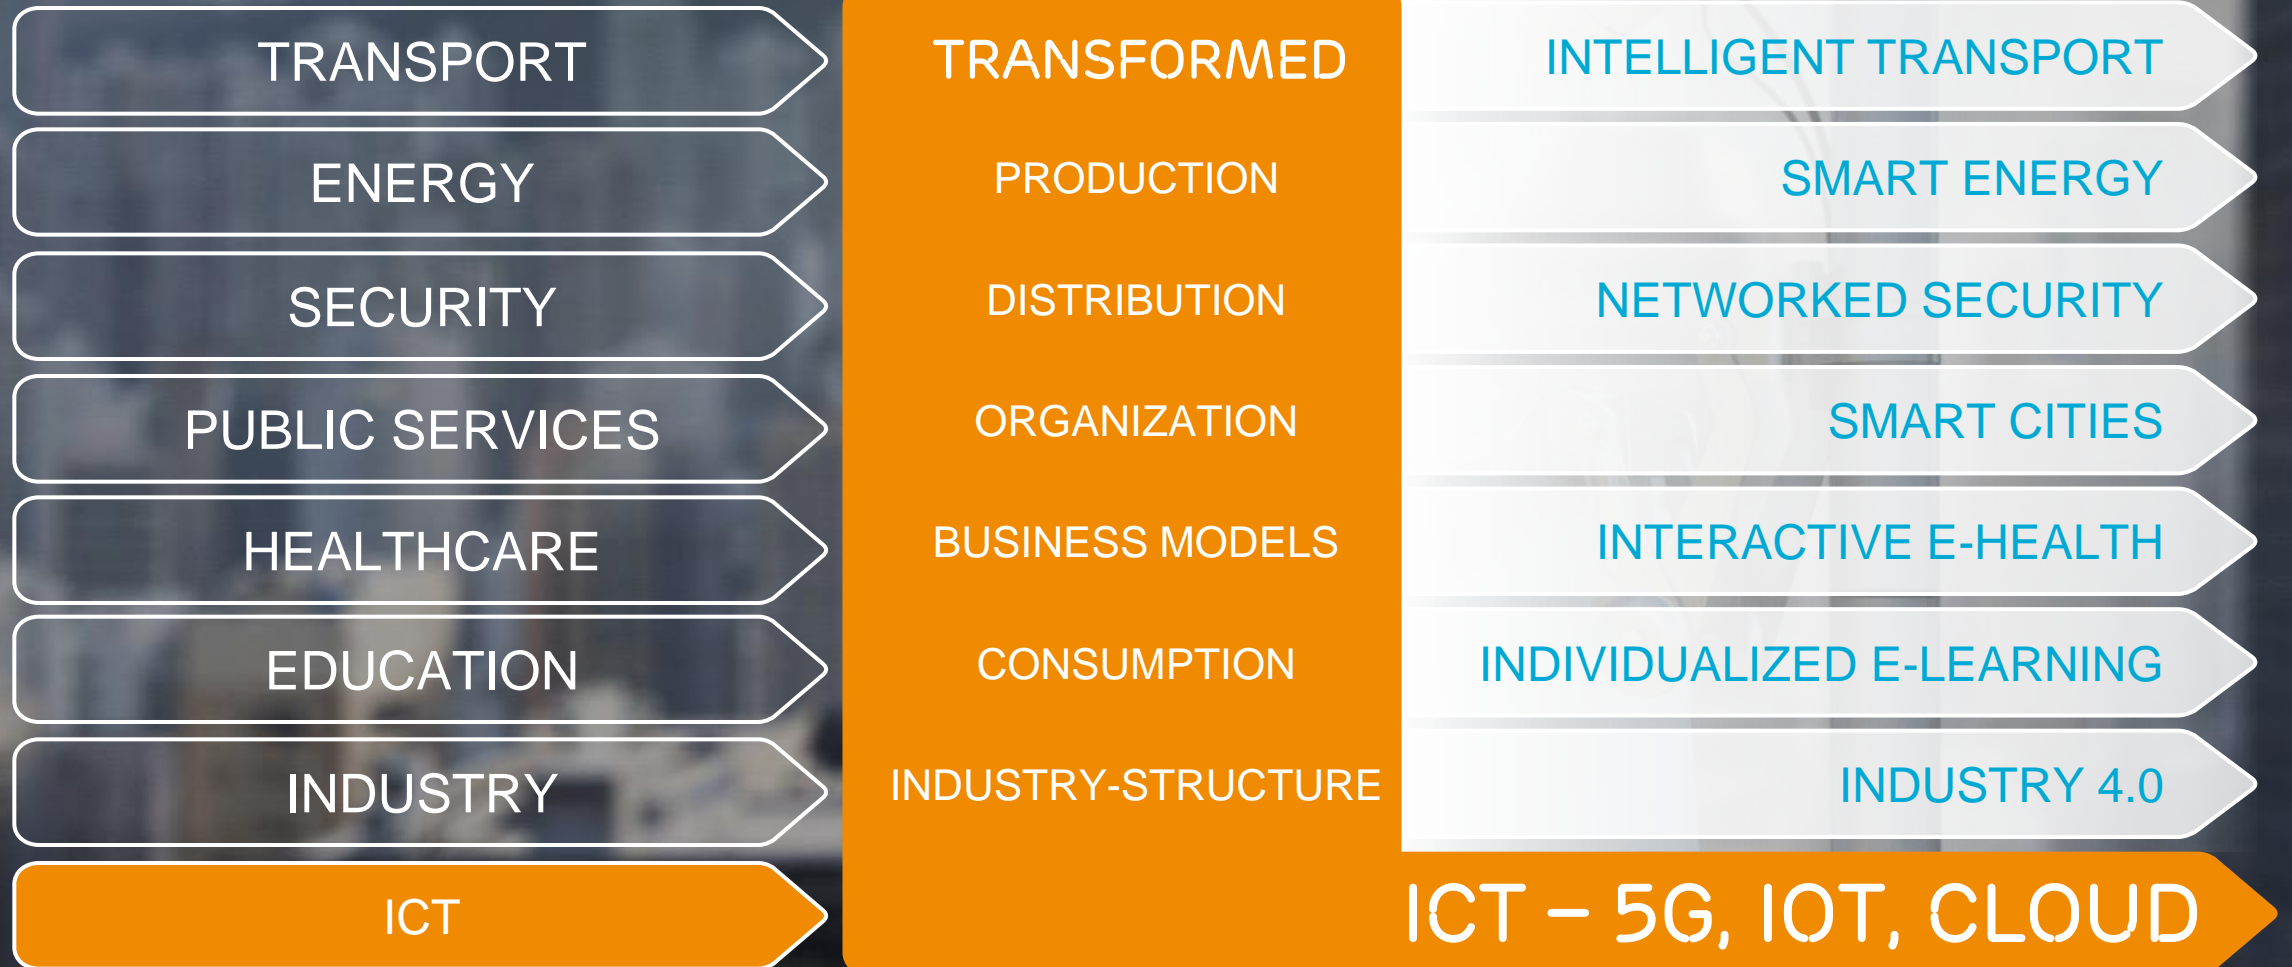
TRANSPORT

ENERGY

SECURITY

PUBLIC SERVICES

HEALTHCARE

EDUCATION

INDUSTRY

ICT

TRANSFORMED

PRODUCTION

DISTRIBUTION

ORGANIZATION

BUSINESS MODELS

CONSUMPTION

INDUSTRY-STRUCTURE

INTELLIGENT TRANSPORT

SMART ENERGY

NETWORKED SECURITY

SMART CITIES

INTERACTIVE E-HEALTH

INDIVIDUALIZED E-LEARNING

INDUSTRY 4.0

ICT – 5G, IOT, CLOUD